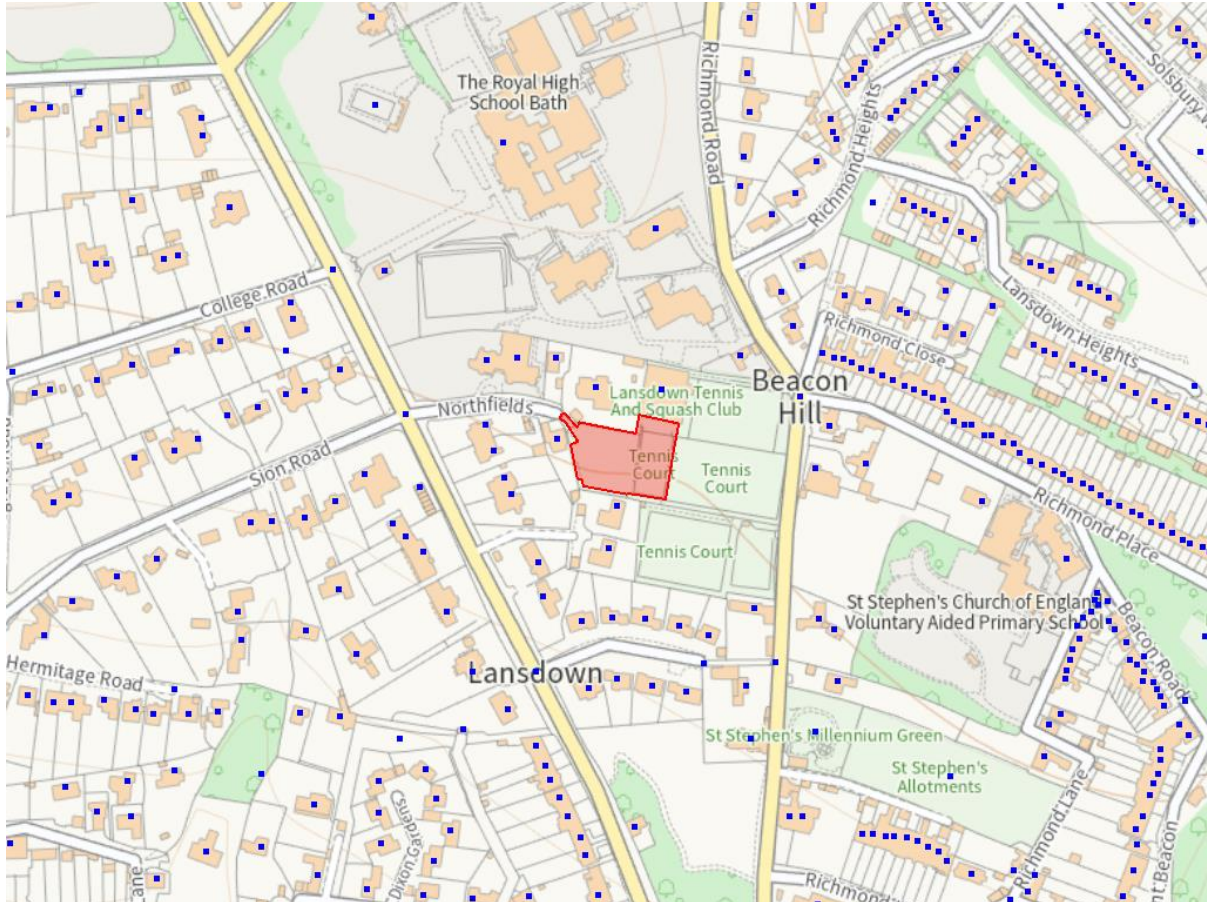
The Royal High School Bath

Richmond Road

Richmond Heights

Solsbury W

College Road

Lansdown Heights

Richmond Close

Beacon Hill

Lansdown Tennis And Squash Club

Northfields

Tennis Court

Tennis Court

Sion Road

Richmond Place

Tennis Court

St Stephen's Church of England Voluntary Aided Primary School

Beacon Road

Hermitage Road

Lansdown

St Stephen's Millennium Green

St Stephen's Allotments

Richmond Lane

Dixon Gardens

Lane

Richmond

Mount Beacon